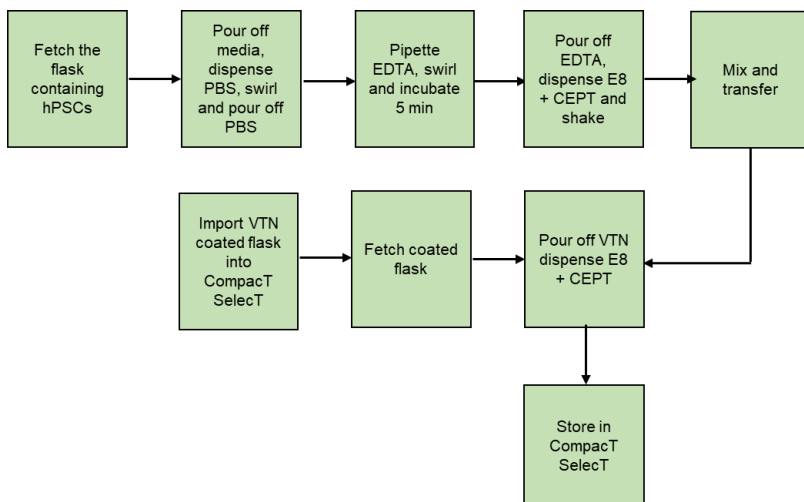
Fetch the flask containing hPSCs

Pour off media, dispense PBS, swirl and pour off PBS

Pipette EDTA, swirl and incubate 5 min

Pour off EDTA, dispense E8 + CEPT and shake

Mix and transfer

Import VTN coated flask into CompacT SelecT

Fetch coated flask

Pour off VTN dispense E8 + CEPT

Store in CompacT SelecT